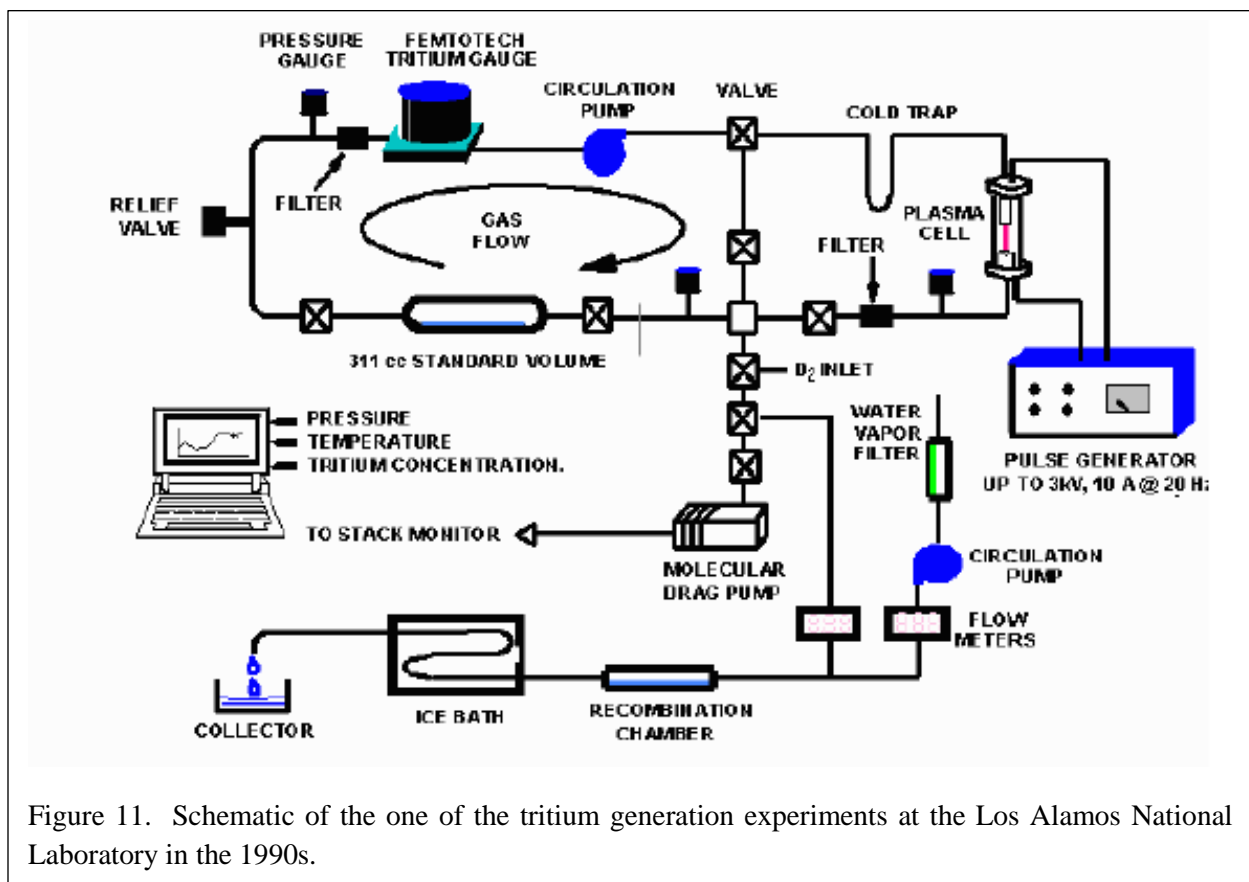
PRESSURE GAUGE

FEMTOTECH TRITIUM GAUGE

CIRCULATION PUMP

VALVE

COLD TRAP

RELIEF VALVE

FILTER

GAS FLOW

PLASMA CELL

FILTER

311 cc STANDARD VOLUME

$D_2$ INLET

PRESSURE

TEMPERATURE

TRITIUM CONCENTRATION.

WATER VAPOR FILTER

PULSE GENERATOR UP TO 3kV, 10 A @ 20 Hz

TO STACK MONITOR

MOLECULAR DRAG PUMP

CIRCULATION PUMP

FLOW METERS

COLLECTOR

ICE BATH

RECOMBINATION CHAMBER

Figure 11. Schematic of the one of the tritium generation experiments at the Los Alamos National Laboratory in the 1990s.